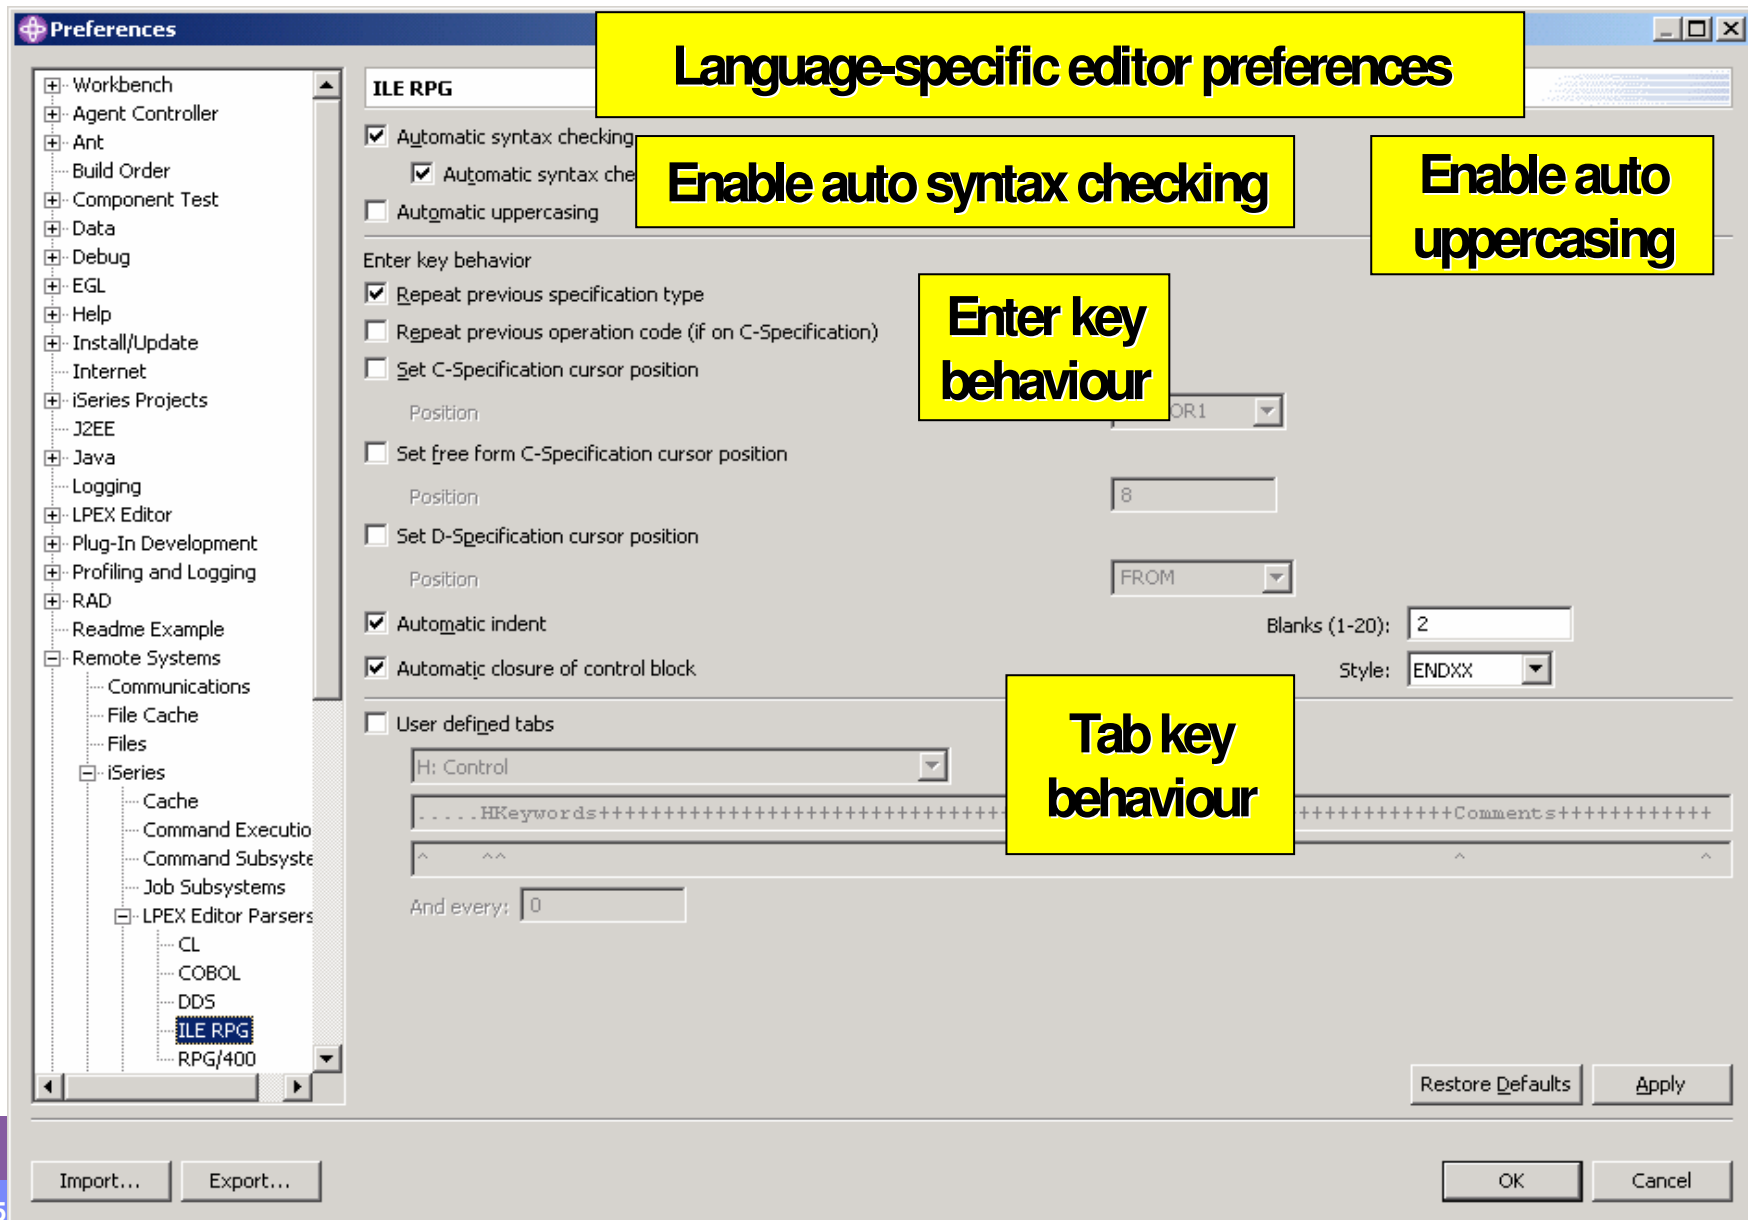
Preferences

Workbench
Agent Controller
Ant
Build Order
Component Test
Data
Debug
EGL
Help
Install/Update
Internet
iSeries Projects
J2EE
Java
Logging
LPEX Editor
Plug-In Development
Profiling and Logging
RAD
Readme Example
Remote Systems
Communications
File Cache
Files
iSeries
Cache
Command Executio
Command Subsyste
Job Subsystems
LPEX Editor Parsers
CL
COBOL
DDS
ILE RPG
RPG/400

ILE RPG

Language-specific editor preferences

Automatic syntax checking
Automatic syntax che
Automatic uppercasing

Enable auto syntax checking

Enable auto uppercasing

Enter key behavior
Repeat previous specification type
Repeat previous operation code (if on C-Specification)
Set C-Specification cursor position
Position
OR1
Set free form C-Specification cursor position
Position
8
Set D-Specification cursor position
Position
FROM

Enter key behaviour

Automatic indent
Blanks (1-20): 2
Automatic closure of control block
Style: ENDXX

User defined tabs
H: Control
.....HKeywords++++++++++++++++++++++++++++++ +++++++++++Comments+++++++++++
^ ^^ ^ ^
And every: 0

Tab key behaviour

Restore Defaults
Apply

Import...
Export...
OK
Cancel